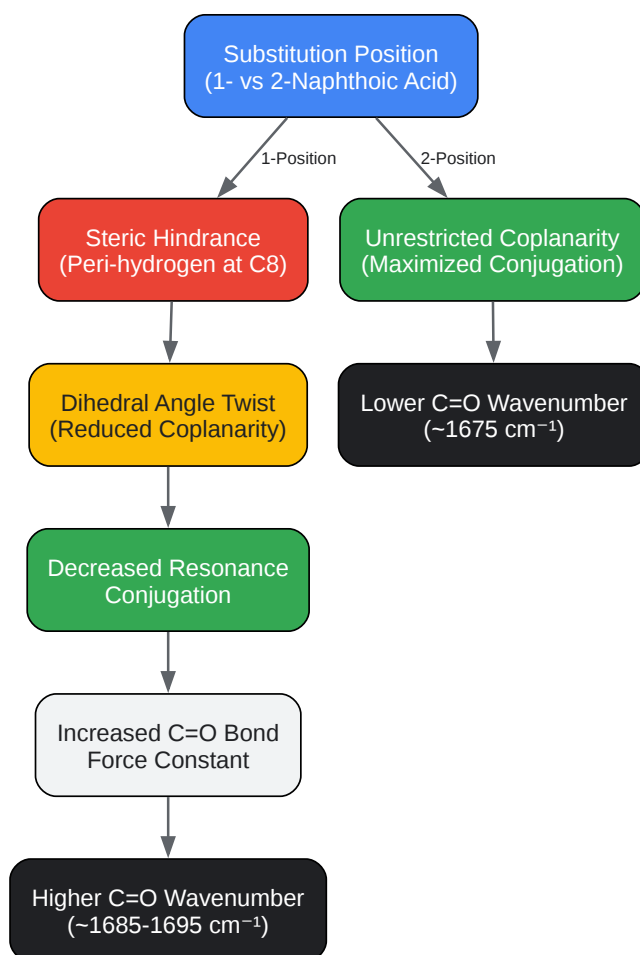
Substitution Position
(1- vs 2-Naphthoic Acid)

1-Position

2-Position

Steric Hindrance
(Peri-hydrogen at C8)

Unrestricted Coplanarity
(Maximized Conjugation)

Dihedral Angle Twist
(Reduced Coplanarity)

Lower C=O Wavenumber
(~1675 $cm^{-1}$)

Decreased Resonance
Conjugation

Increased C=O Bond
Force Constant

Higher C=O Wavenumber
(~1685-1695 $cm^{-1}$)